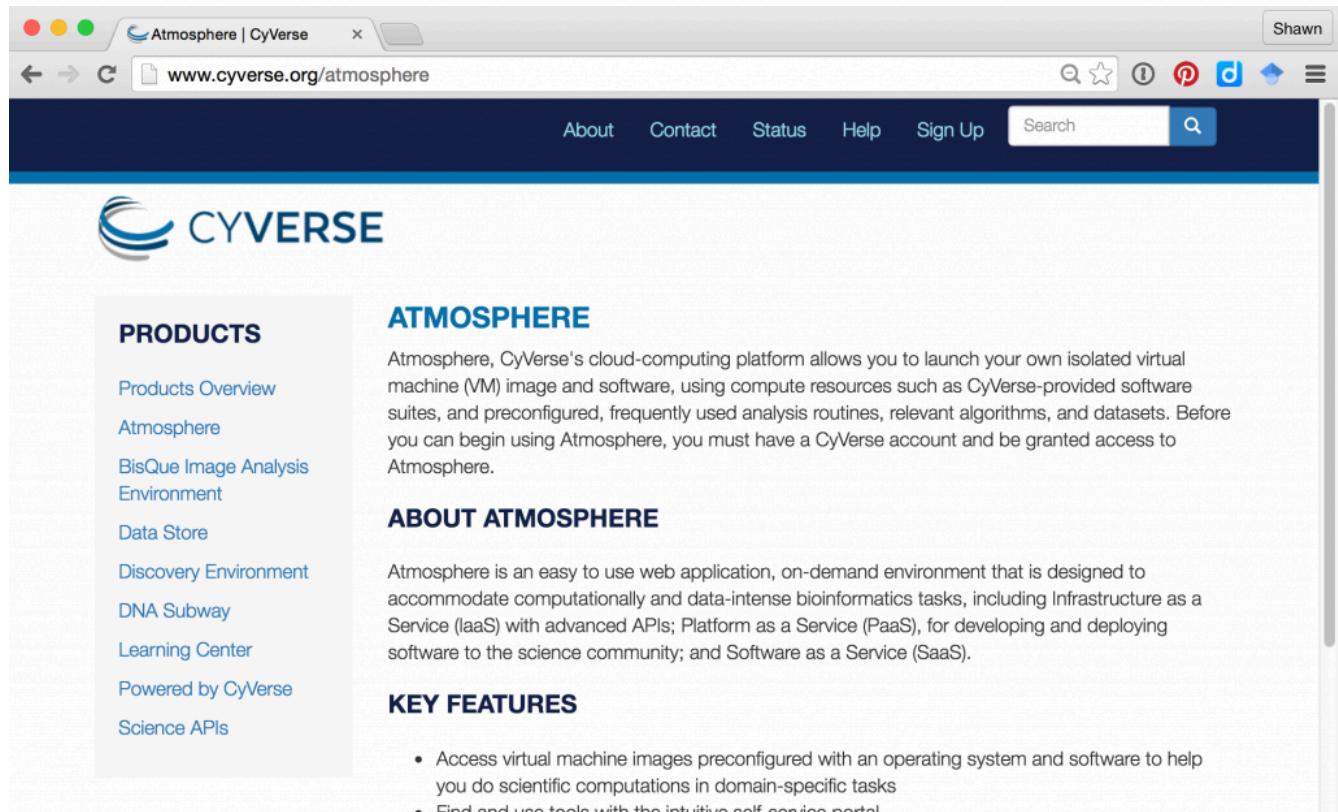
Atmosphere | CyVerse ×

Shawn

www.cyverse.org/atmosphere

About Contact Status Help Sign Up Search

CYVERSE

PRODUCTS

Products Overview

Atmosphere

BisQue Image Analysis Environment

Data Store

Discovery Environment

DNA Subway

Learning Center

Powered by CyVerse

Science APIs

ATMOSPHERE

Atmosphere, CyVerse's cloud-computing platform allows you to launch your own isolated virtual machine (VM) image and software, using compute resources such as CyVerse-provided software suites, and preconfigured, frequently used analysis routines, relevant algorithms, and datasets. Before you can begin using Atmosphere, you must have a CyVerse account and be granted access to Atmosphere.

ABOUT ATMOSPHERE

Atmosphere is an easy to use web application, on-demand environment that is designed to accommodate computationally and data-intense bioinformatics tasks, including Infrastructure as a Service (IaaS) with advanced APIs; Platform as a Service (PaaS), for developing and deploying software to the science community; and Software as a Service (SaaS).

KEY FEATURES

• Access virtual machine images preconfigured with an operating system and software to help you do scientific computations in domain-specific tasks

• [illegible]